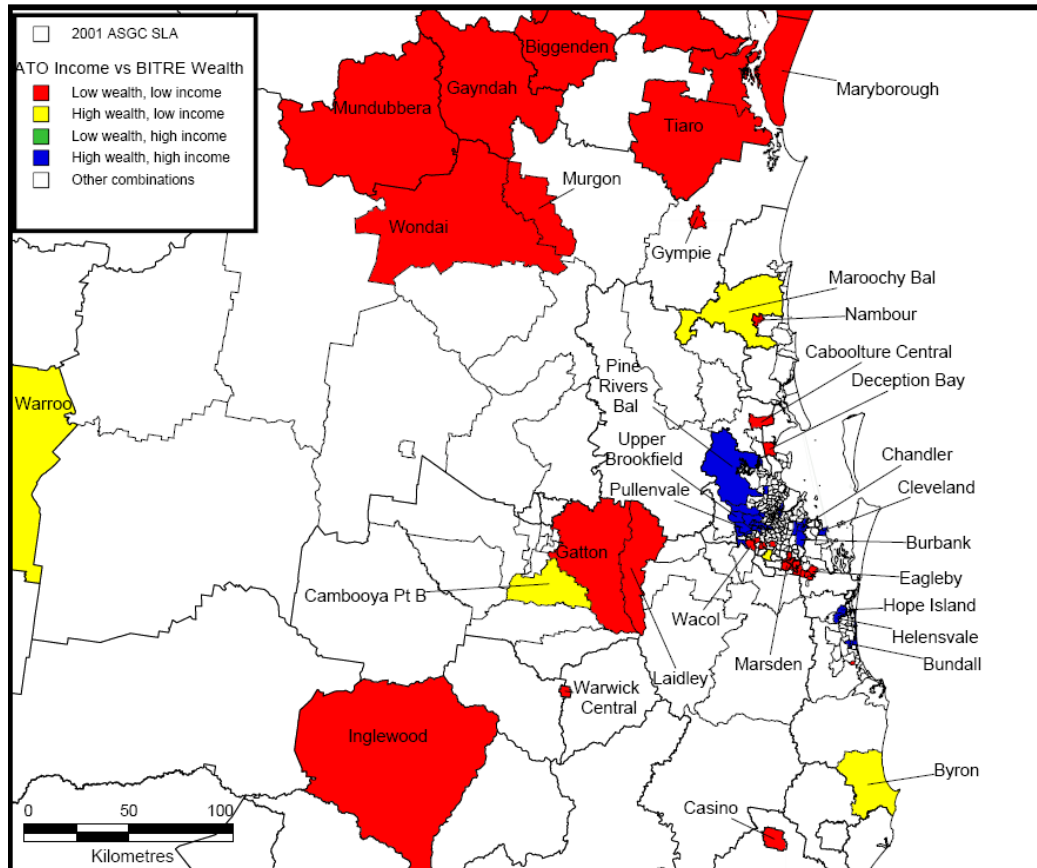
2001 ASGC SLA

ATO Income vs BITRE Wealth

Low wealth, low income

High wealth, low income

Low wealth, high income

High wealth, high income

Other combinations

Biggenden

Gayndah

Mundubbera

Tiaro

Maryborough

Murgon

Wondai

Gympie

Maroochy Bal

Nambour

Caboolture Central

Deception Bay

Pine Rivers Bal

Upper Brookfield

Warroo

Chandler

Cleveland

Pullenvale

Burbank

Gatton

Eagleby

Cambooya Pt B

Hope Island

Wacol

Helensvale

Marsden

Bundall

Laidley

Warwick Central

Inglewood

Byron

Casino

0 50 100

Kilometres